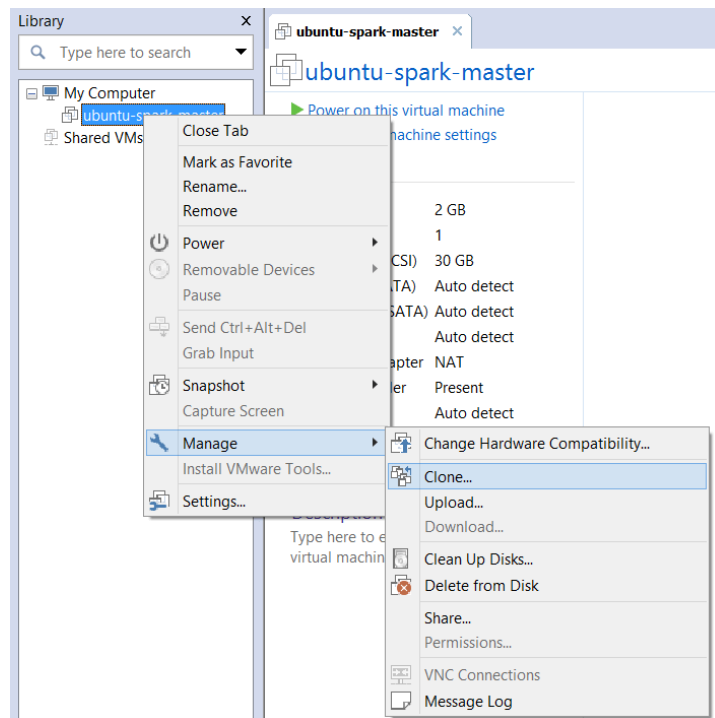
Library

Type here to search

My Computer
ubuntu-spark-master
Shared VMs

ubuntu-spark-master

ubuntu-spark-master

Power on this virtual machine
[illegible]machine settings

2 GB
1
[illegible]CSI) 30 GB
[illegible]ATA) Auto detect
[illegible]SATA) Auto detect
Auto detect
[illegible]apter NAT
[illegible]ler Present
Auto detect

Description
Type here to e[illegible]
virtual machin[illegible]

Close Tab
Mark as Favorite
Rename...
Remove
Power
Removable Devices
Pause
Send Ctrl+Alt+Del
Grab Input
Snapshot
Capture Screen
Manage
Install VMware Tools...
Settings...

Change Hardware Compatibility...
Clone...
Upload...
Download...
Clean Up Disks...
Delete from Disk
Share...
Permissions...
VNC Connections
Message Log